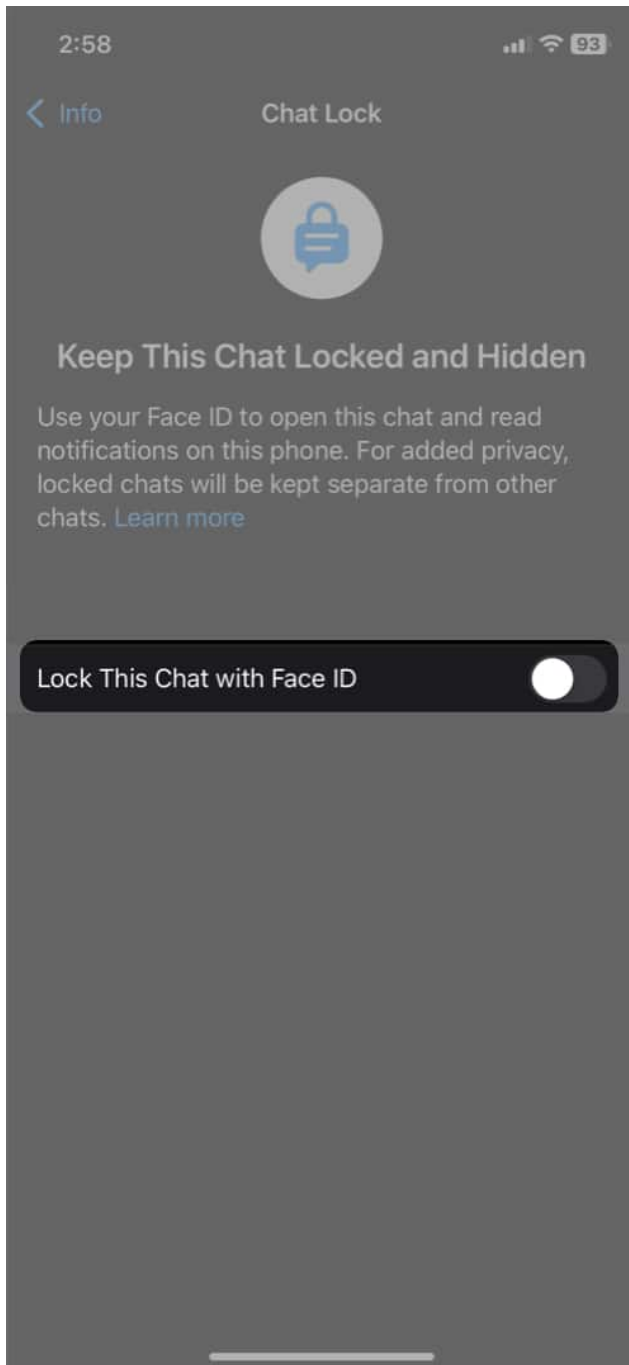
2:58

93

Info

Chat Lock

Keep This Chat Locked and Hidden

Use your Face ID to open this chat and read notifications on this phone. For added privacy, locked chats will be kept separate from other chats. Learn more

Lock This Chat with Face ID